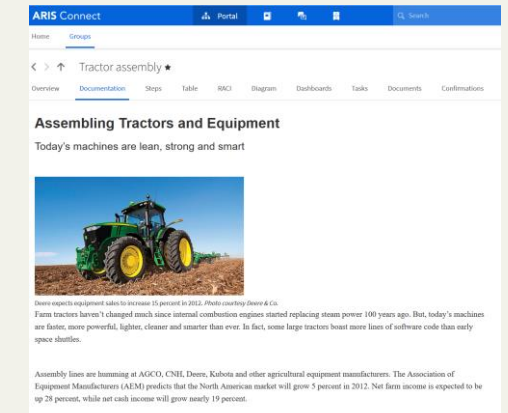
ARIS Connect

Portal

Search

Home Groups

Tractor assembly ★

Overview Documentation Steps Table RACI Diagram Dashboards Tasks Documents Confirmations

Assembling Tractors and Equipment

Today's machines are lean, strong and smart

Deere expects equipment sales to increase 15 percent in 2012. Photo courtesy Deere & Co.

Farm tractors haven't changed much since internal combustion engines started replacing steam power 100 years ago. But, today's machines are faster, more powerful, lighter, cleaner and smarter than ever. In fact, some large tractors boast more lines of software code than early space shuttles.

Assembly lines are humming at AGCO, CNH, Deere, Kubota and other agricultural equipment manufacturers. The Association of Equipment Manufacturers (AEM) predicts that the North American market will grow 5 percent in 2012. Net farm income is expected to be up by 28 percent, while net cash income will grow nearly 19 percent.